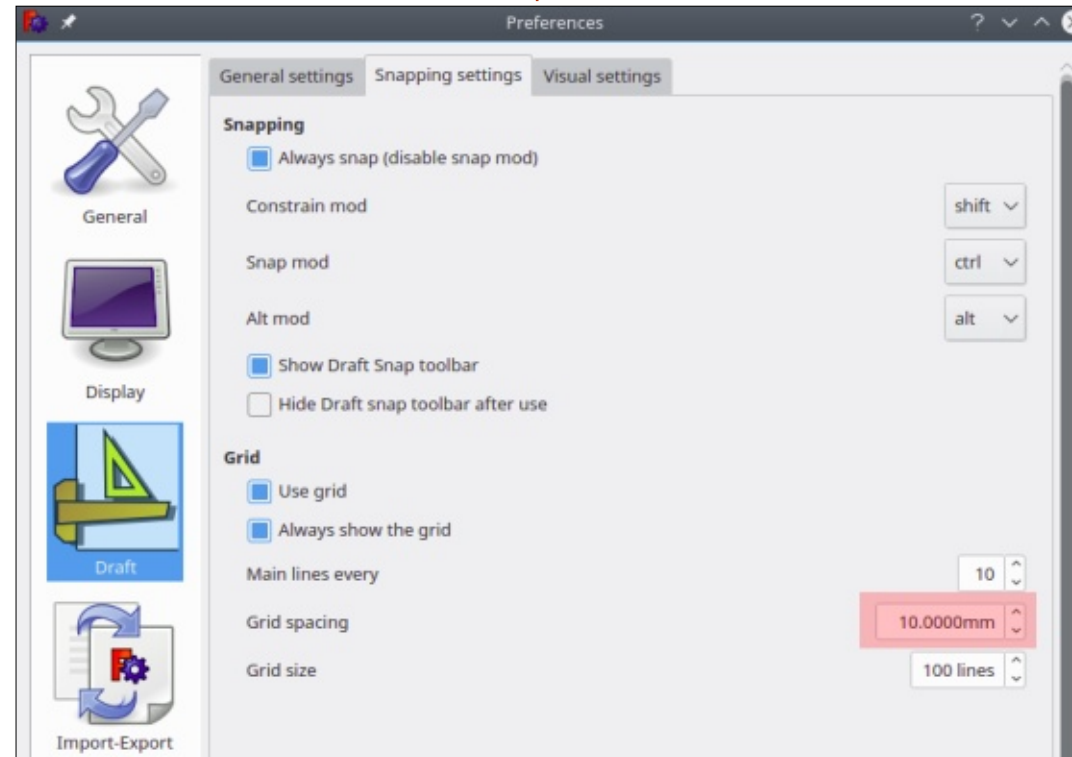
Preferences

General

Display

Draft

Import-Export

General settings | Snapping settings | Visual settings

Snapping

Always snap (disable snap mod)

Constrain mod shift

Snap mod ctrl

Alt mod alt

Show Draft Snap toolbar

Hide Draft snap toolbar after use

Grid

Use grid

Always show the grid

Main lines every 10

Grid spacing 10.0000mm

Grid size 100 lines